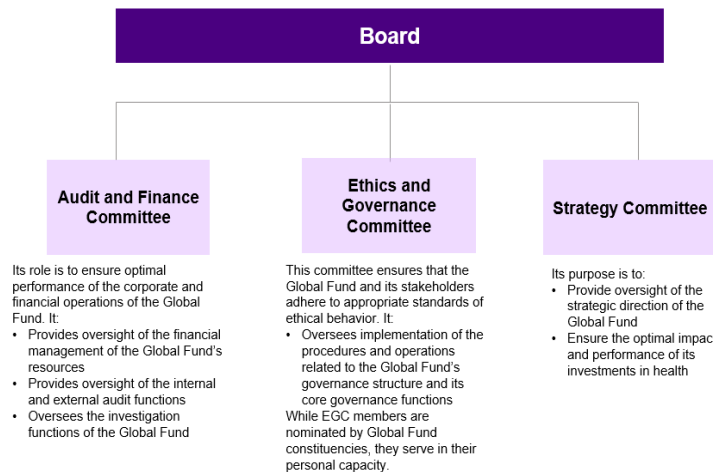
Board

Audit and Finance Committee

Its role is to ensure optimal performance of the corporate and financial operations of the Global Fund. It:
• Provides oversight of the financial management of the Global Fund's resources
• Provides oversight of the internal and external audit functions
• Oversees the investigation functions of the Global Fund

Ethics and Governance Committee

This committee ensures that the Global Fund and its stakeholders adhere to appropriate standards of ethical behavior. It:
• Oversees implementation of the procedures and operations related to the Global Fund's governance structure and its core governance functions
While EGC members are nominated by Global Fund constituencies, they serve in their personal capacity.

Strategy Committee

Its purpose is to:
• Provide oversight of the strategic direction of the Global Fund
• Ensure the optimal impac and performance of its investments in health